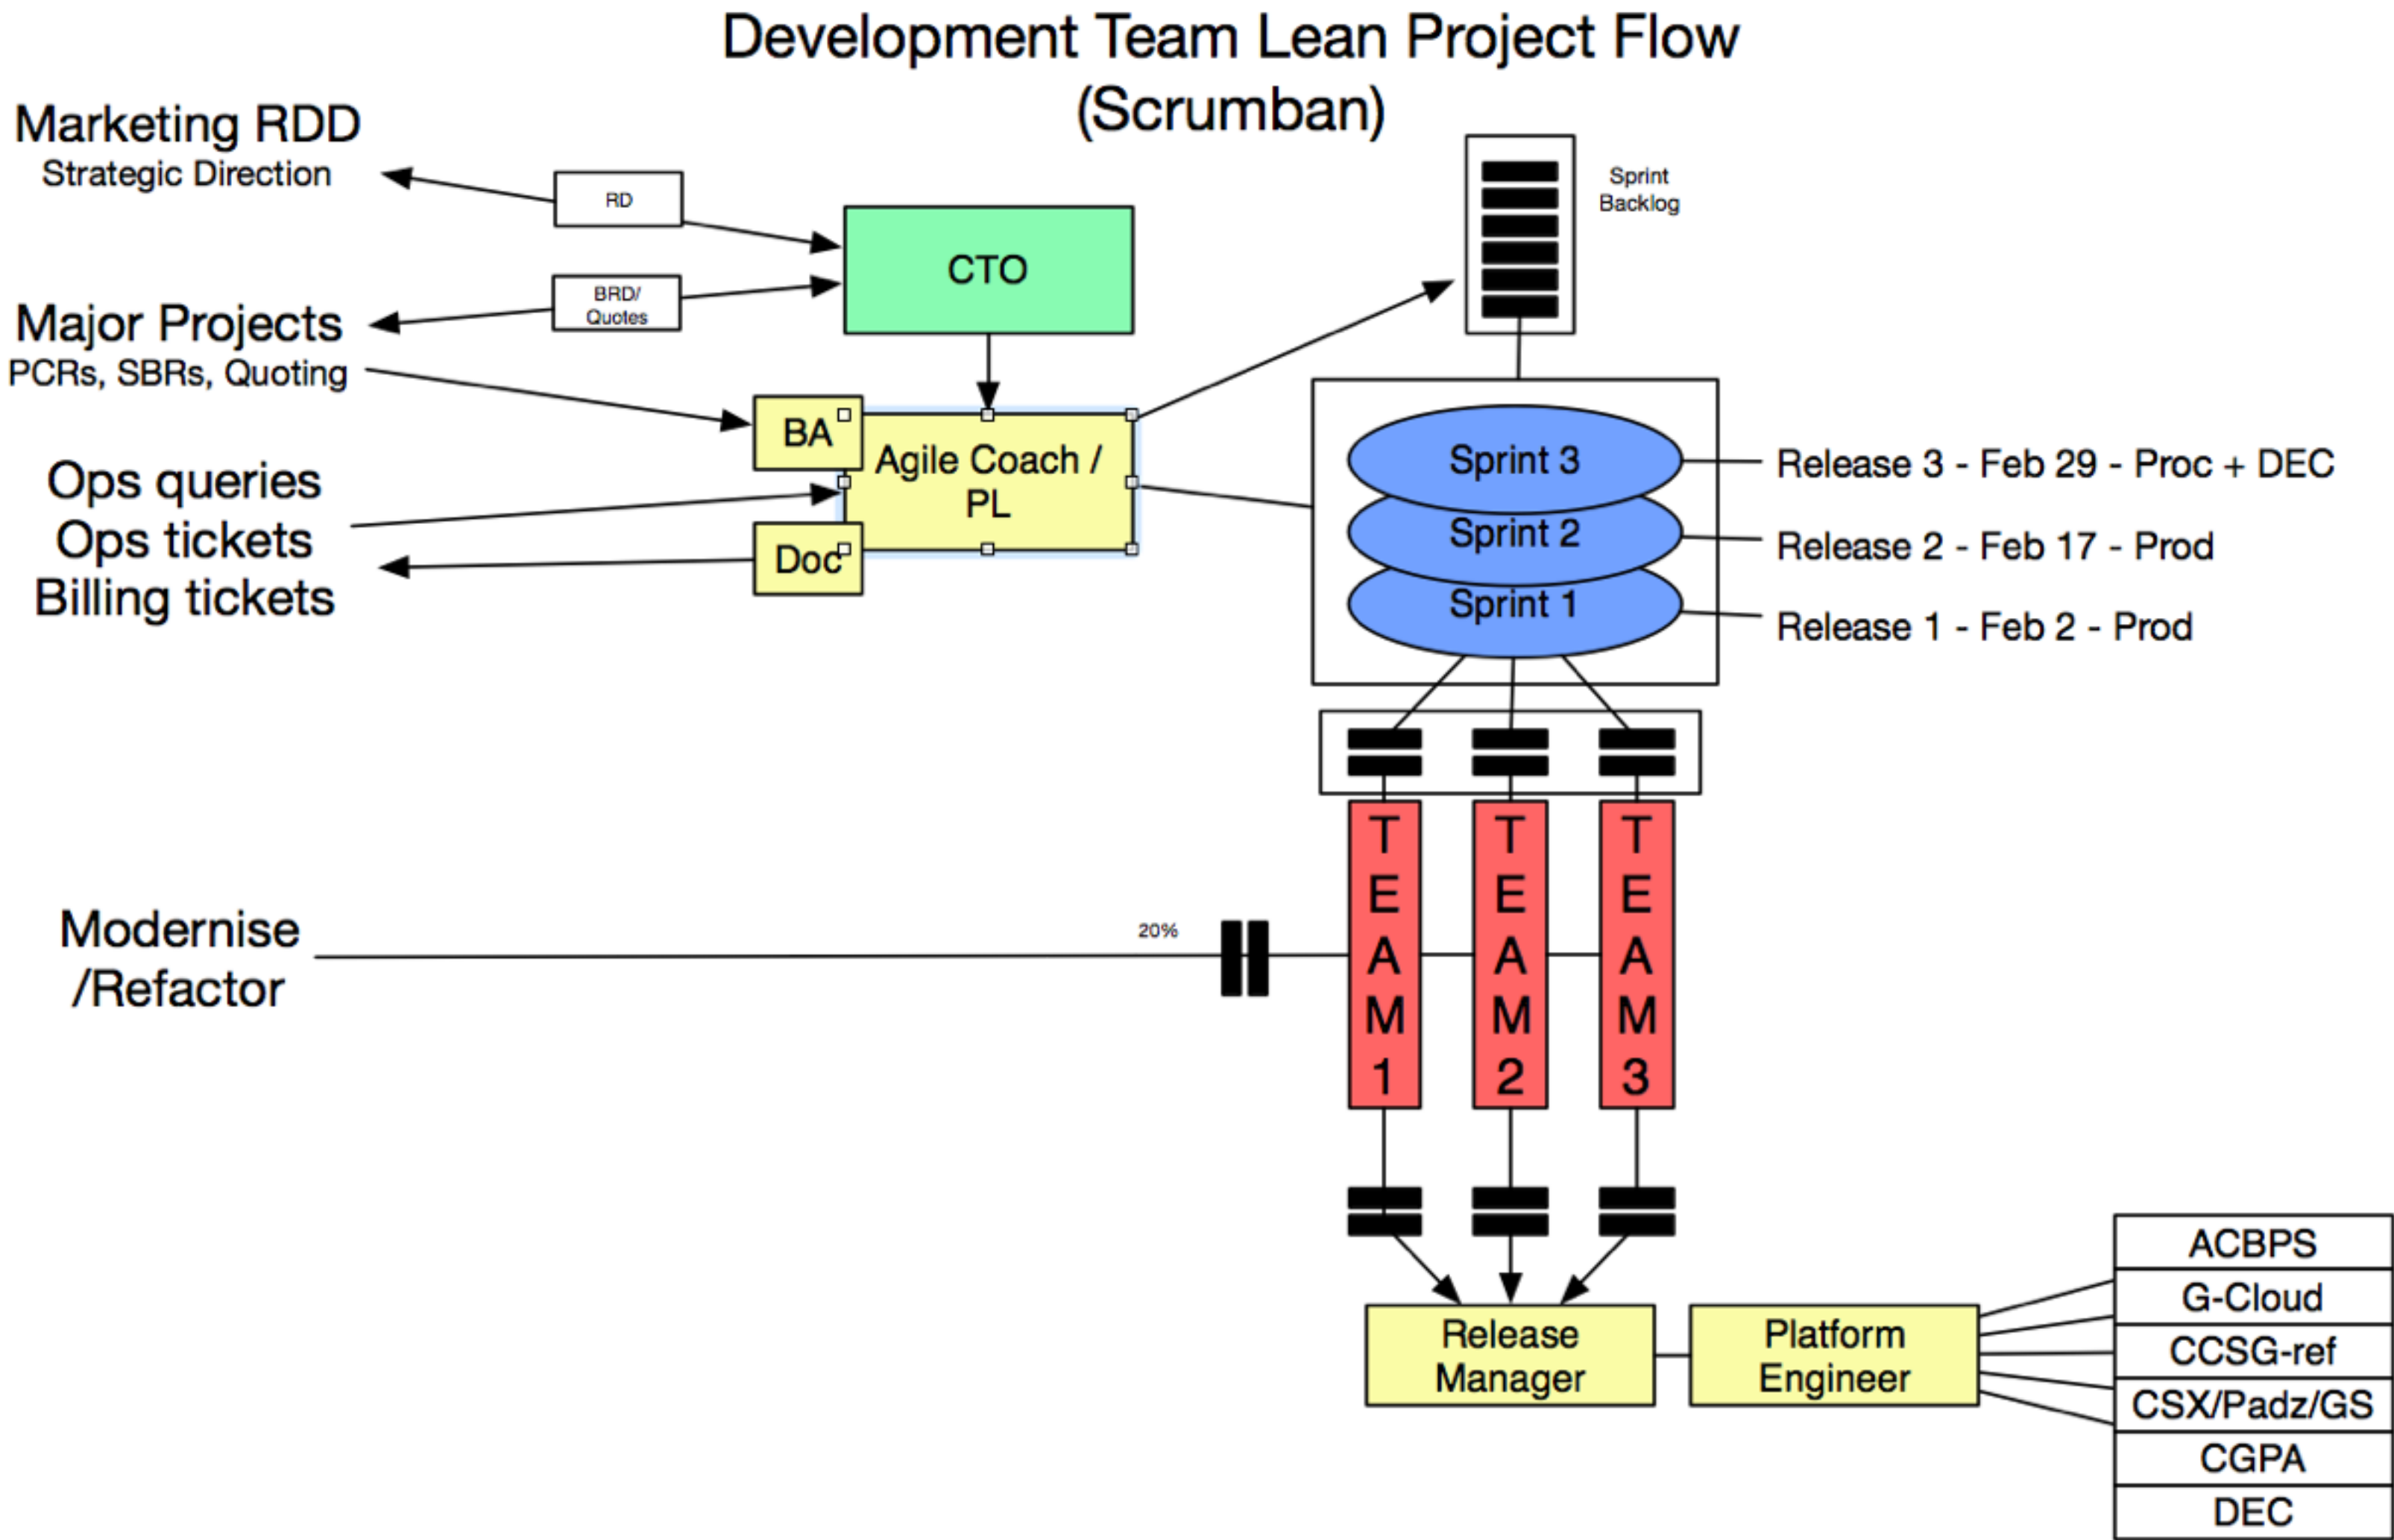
Development Team Lean Project Flow (Scrumban)

Marketing RDD
Strategic Direction

RD

CTO

BRD/ Quotes

Major Projects
PCRs, SBRs, Quoting

Sprint Backlog

BA

Agile Coach / PL

Doc

Ops queries
Ops tickets
Billing tickets

Sprint 3
Sprint 2
Sprint 1

Release 3 - Feb 29 - Proc + DEC
Release 2 - Feb 17 - Prod
Release 1 - Feb 2 - Prod

Modernise /Refactor

20%

TEAM 1
TEAM 2
TEAM 3

Release Manager

Platform Engineer

ACBPS
G-Cloud
CCSG-ref
CSX/Padz/GS
CGPA
DEC